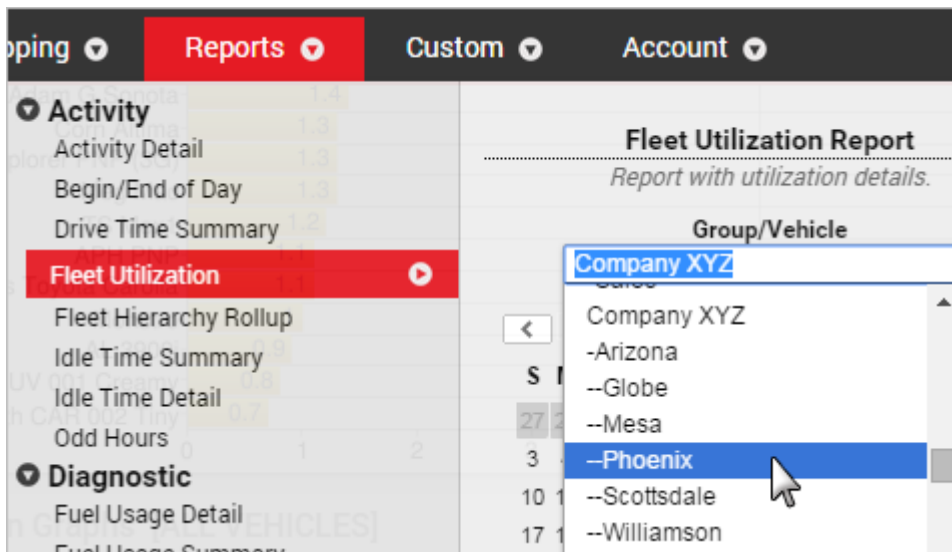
pping Reports Custom Account

Activity
Activity Detail
Begin/End of Day
Drive Time Summary
Fleet Utilization
Fleet Hierarchy Rollup
Idle Time Summary
Idle Time Detail
Odd Hours
Diagnostic
Fuel Usage Detail
Fuel Usage Summary

Fleet Utilization Report
Report with utilization details.

Group/Vehicle
Company XYZ
Company XYZ
-Arizona
--Globe
--Mesa
--Phoenix
--Scottsdale
--Williamson

S
27
3
10
17